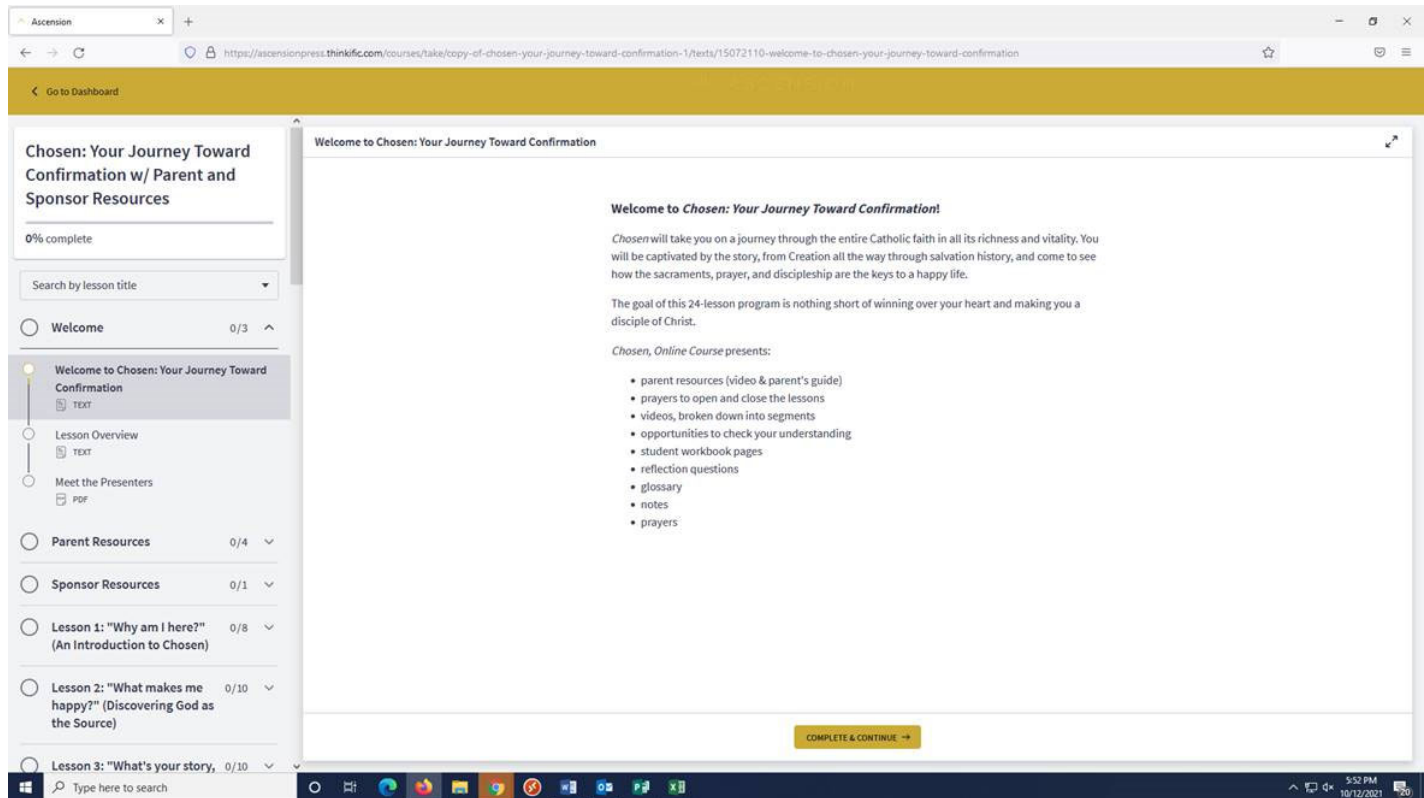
Ascension

https://ascensionpress.thinkific.com/courses/take/copy-of-chosen-your-journey-toward-confirmation-1/texts/15072110-welcome-to-chosen-your-journey-toward-confirmation

< Go to Dashboard

Chosen: Your Journey Toward Confirmation w/ Parent and Sponsor Resources

0% complete

Search by lesson title

Welcome 0/3

Welcome to Chosen: Your Journey Toward Confirmation
TEXT

Lesson Overview
TEXT

Meet the Presenters
PDF

Parent Resources 0/4

Sponsor Resources 0/1

Lesson 1: "Why am I here?" (An Introduction to Chosen) 0/8

Lesson 2: "What makes me happy?" (Discovering God as the Source) 0/10

Lesson 3: "What's your story, 0/10

Welcome to Chosen: Your Journey Toward Confirmation

**Welcome to *Chosen: Your Journey Toward Confirmation*!**

*Chosen* will take you on a journey through the entire Catholic faith in all its richness and vitality. You will be captivated by the story, from Creation all the way through salvation history, and come to see how the sacraments, prayer, and discipleship are the keys to a happy life.

The goal of this 24-lesson program is nothing short of winning over your heart and making you a disciple of Christ.

*Chosen, Online Course* presents:

- parent resources (video & parent's guide)
- prayers to open and close the lessons
- videos, broken down into segments
- opportunities to check your understanding
- student workbook pages
- reflection questions
- glossary
- notes
- prayers

COMPLETE & CONTINUE →

Type here to search

5:52 PM
10/12/2021